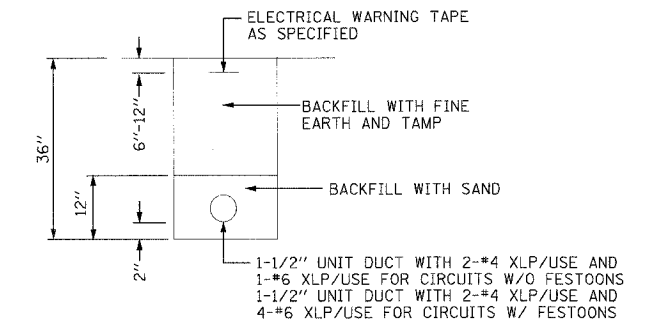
ELECTRICAL WARNING TAPE AS SPECIFIED

36''

6''-12''

BACKFILL WITH FINE EARTH AND TAMP

12''

BACKFILL WITH SAND

2''

1-1/2'' UNIT DUCT WITH 2-#4 XLP/USE AND 1-#6 XLP/USE FOR CIRCUITS W/O FESTOONS
1-1/2'' UNIT DUCT WITH 2-#4 XLP/USE AND 4-#6 XLP/USE FOR CIRCUITS W/ FESTOONS